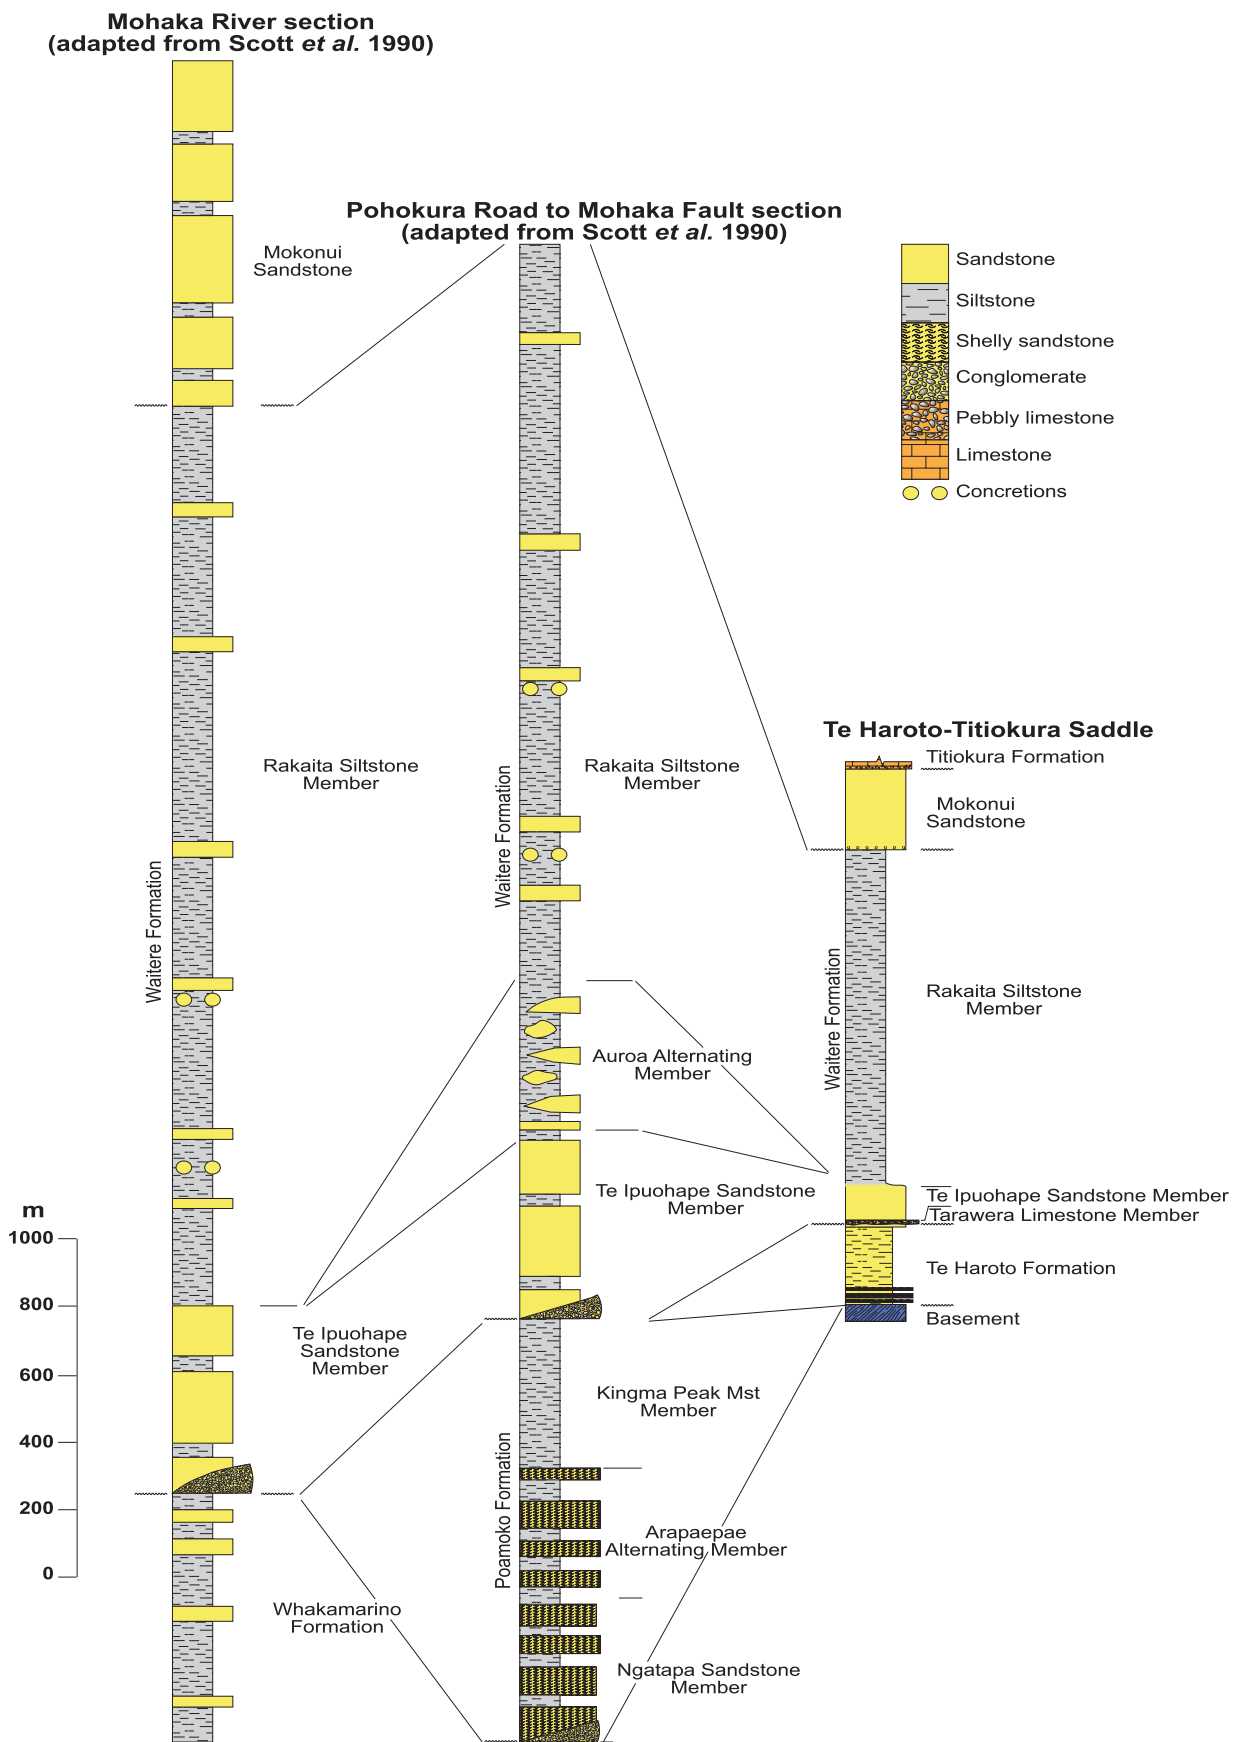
Mohaka River section
(adapted from Scott et al. 1990)

Pohokura Road to Mohaka Fault section
(adapted from Scott et al. 1990)

Sandstone
Siltstone
Shelly sandstone
Conglomerate
Pebbly limestone
Limestone
Concretions

Mokonui Sandstone

Rakaita Siltstone Member

Waitere Formation

Rakaita Siltstone Member

Waitere Formation

Te Haroto-Titiokura Saddle

Titiokura Formation

Mokonui Sandstone

Rakaita Siltstone Member

Waitere Formation

Auroa Alternating Member

Te Ipuohape Sandstone Member

Te Ipuohape Sandstone Member
Tarawera Limestone Member

Te Haroto Formation

Basement

m
1000
800
600
400
200
0

Te Ipuohape Sandstone Member

Kingma Peak Mst Member

Poamoko Formation

Arapaepae Alternating Member

Whakamarino Formation

Ngatapa Sandstone Member